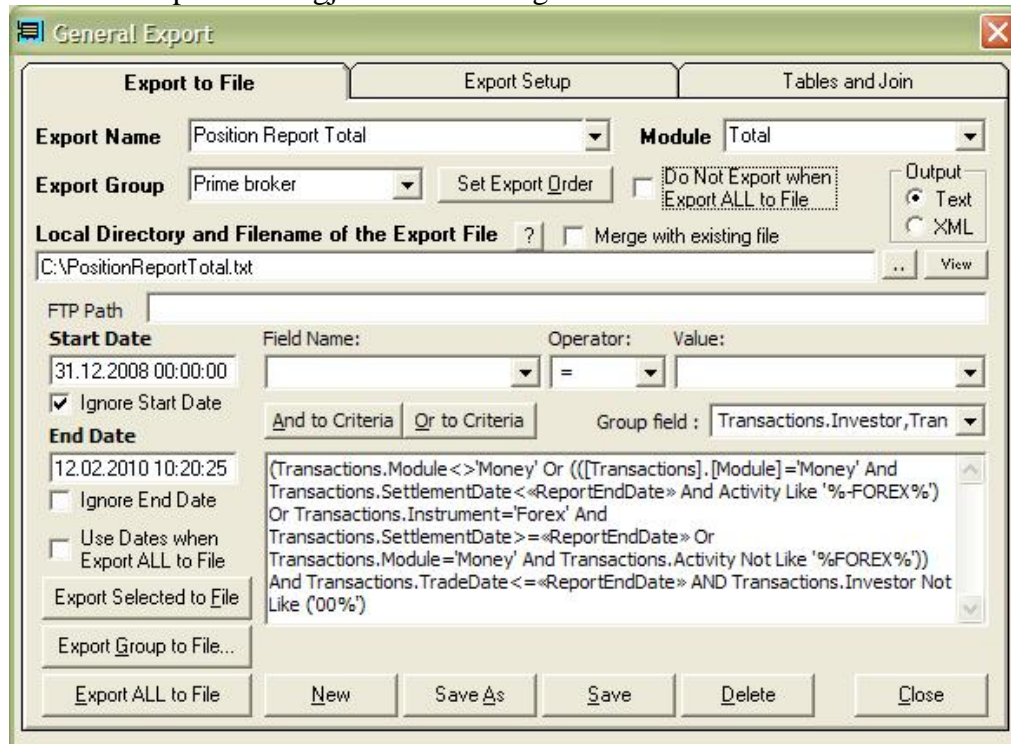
General Export

Export to File
Export Setup
Tables and Join

Export Name Position Report Total
Module Total
Export Group Prime broker
Set Export Order
Do Not Export when Export ALL to File
Output
Text
XML
Local Directory and Filename of the Export File ?
Merge with existing file
C:\PositionReportTotal.txt
..
View
FTP Path
Start Date
31.12.2008 00:00:00
Ignore Start Date
End Date
12.02.2010 10:20:25
Ignore End Date
Use Dates when Export ALL to File
Field Name:
Operator:
=
Value:
And to Criteria
Or to Criteria
Group field : Transactions.Investor,Tran
(Transactions.Module<>'Money' Or (([Transactions].[Module]='Money' And Transactions.SettlementDate<«ReportEndDate» And Activity Like '%-FOREX%') Or Transactions.Instrument='Forex' And Transactions.SettlementDate>=«ReportEndDate» Or Transactions.Module='Money' And Transactions.Activity Not Like '%FOREX%')) And Transactions.TradeDate<=«ReportEndDate» AND Transactions.Investor Not Like ('00%')
Export Selected to File
Export Group to File...
Export ALL to File
New
Save As
Save
Delete
Close